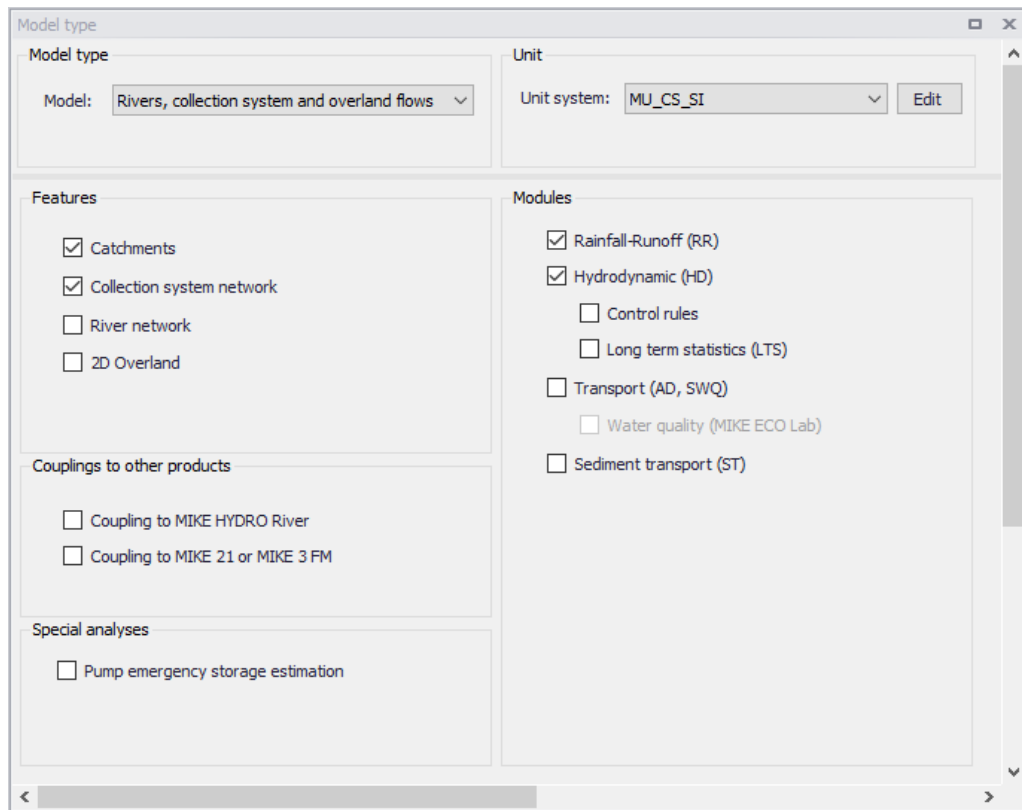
Model type

Model type

Model: Rivers, collection system and overland flows

Unit

Unit system: MU_CS_SI

Edit

Features

☑ Catchments

☑ Collection system network

☐ River network

☐ 2D Overland

Couplings to other products

☐ Coupling to MIKE HYDRO River

☐ Coupling to MIKE 21 or MIKE 3 FM

Special analyses

☐ Pump emergency storage estimation

Modules

☑ Rainfall-Runoff (RR)

☑ Hydrodynamic (HD)

☐ Control rules

☐ Long term statistics (LTS)

☐ Transport (AD, SWQ)

☐ Water quality (MIKE ECO Lab)

☐ Sediment transport (ST)